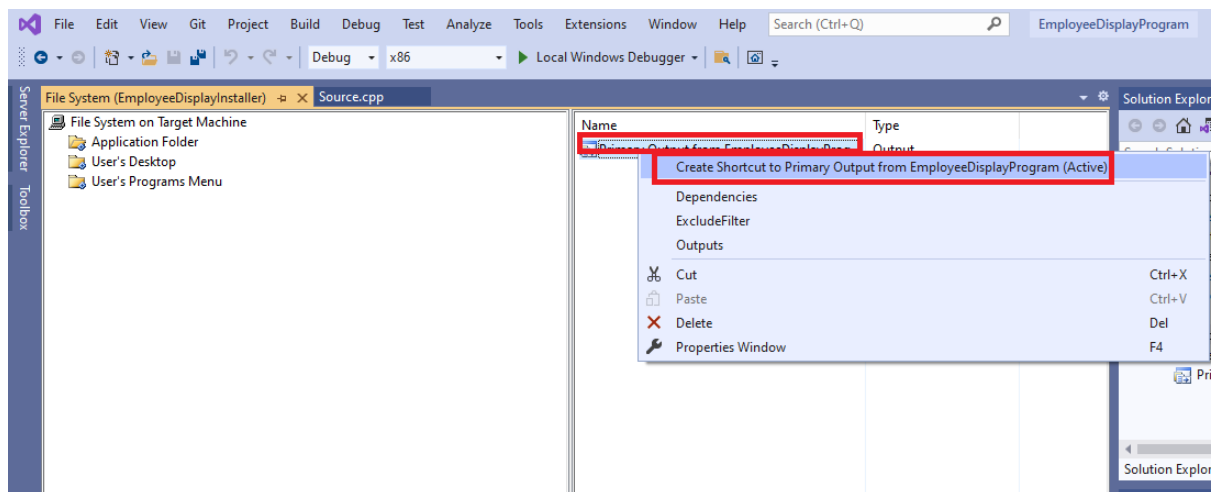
File Edit View Git Project Build Debug Test Analyze Tools Extensions Window Help Search (Ctrl+Q) EmployeeDisplayProgram

Debug x86 Local Windows Debugger

Server Explorer Toolbox

File System (EmployeeDisplayInstaller) Source.cpp

Solution Explor

File System on Target Machine
Application Folder
User's Desktop
User's Programs Menu

| Name | Type |
|---|---|
| Primary Output from EmployeeDisplayProg | Output |

Create Shortcut to Primary Output from EmployeeDisplayProgram (Active)
Dependencies
ExcludeFilter
Outputs
Cut Ctrl+X
Paste Ctrl+V
Delete Del
Properties Window F4

Pri

Solution Explor